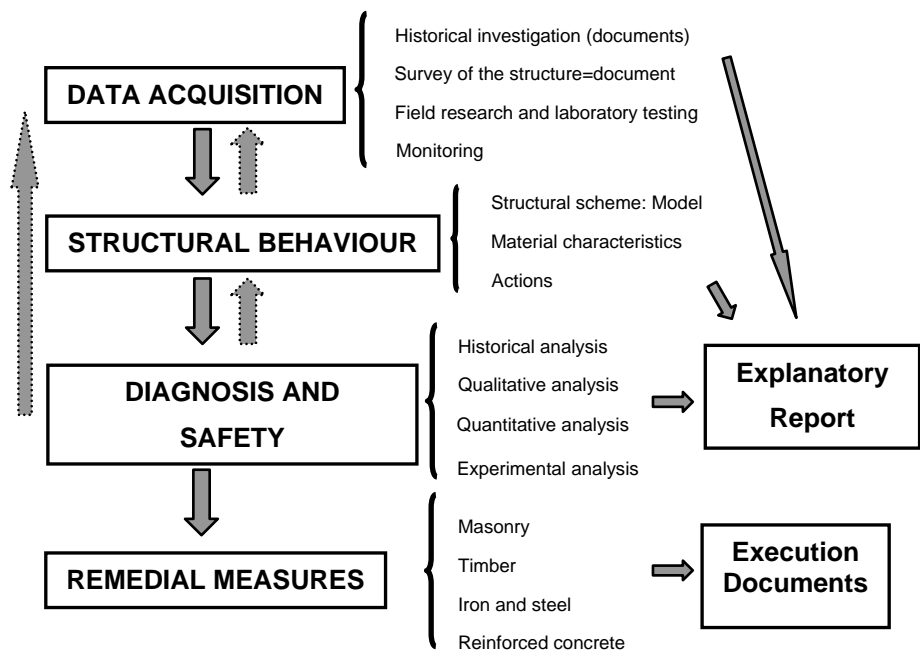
DATA ACQUISITION

Historical investigation (documents)
Survey of the structure=document
Field research and laboratory testing
Monitoring

STRUCTURAL BEHAVIOUR

Structural scheme: Model
Material characteristics
Actions

DIAGNOSIS AND SAFETY

Historical analysis
Qualitative analysis
Quantitative analysis
Experimental analysis

Explanatory Report

REMEDIAL MEASURES

Masonry
Timber
Iron and steel
Reinforced concrete

Execution Documents